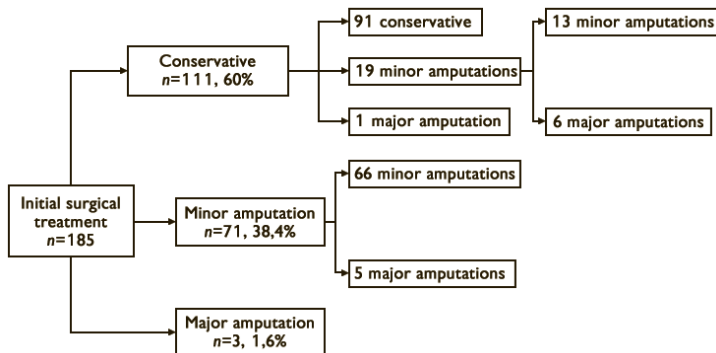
Initial surgical treatment
$n$=185

Conservative
$n$=111, 60%

91 conservative

19 minor amputations

13 minor amputations

6 major amputations

1 major amputation

Minor amputation
$n$=71, 38,4%

66 minor amputations

5 major amputations

Major amputation
$n$=3, 1,6%